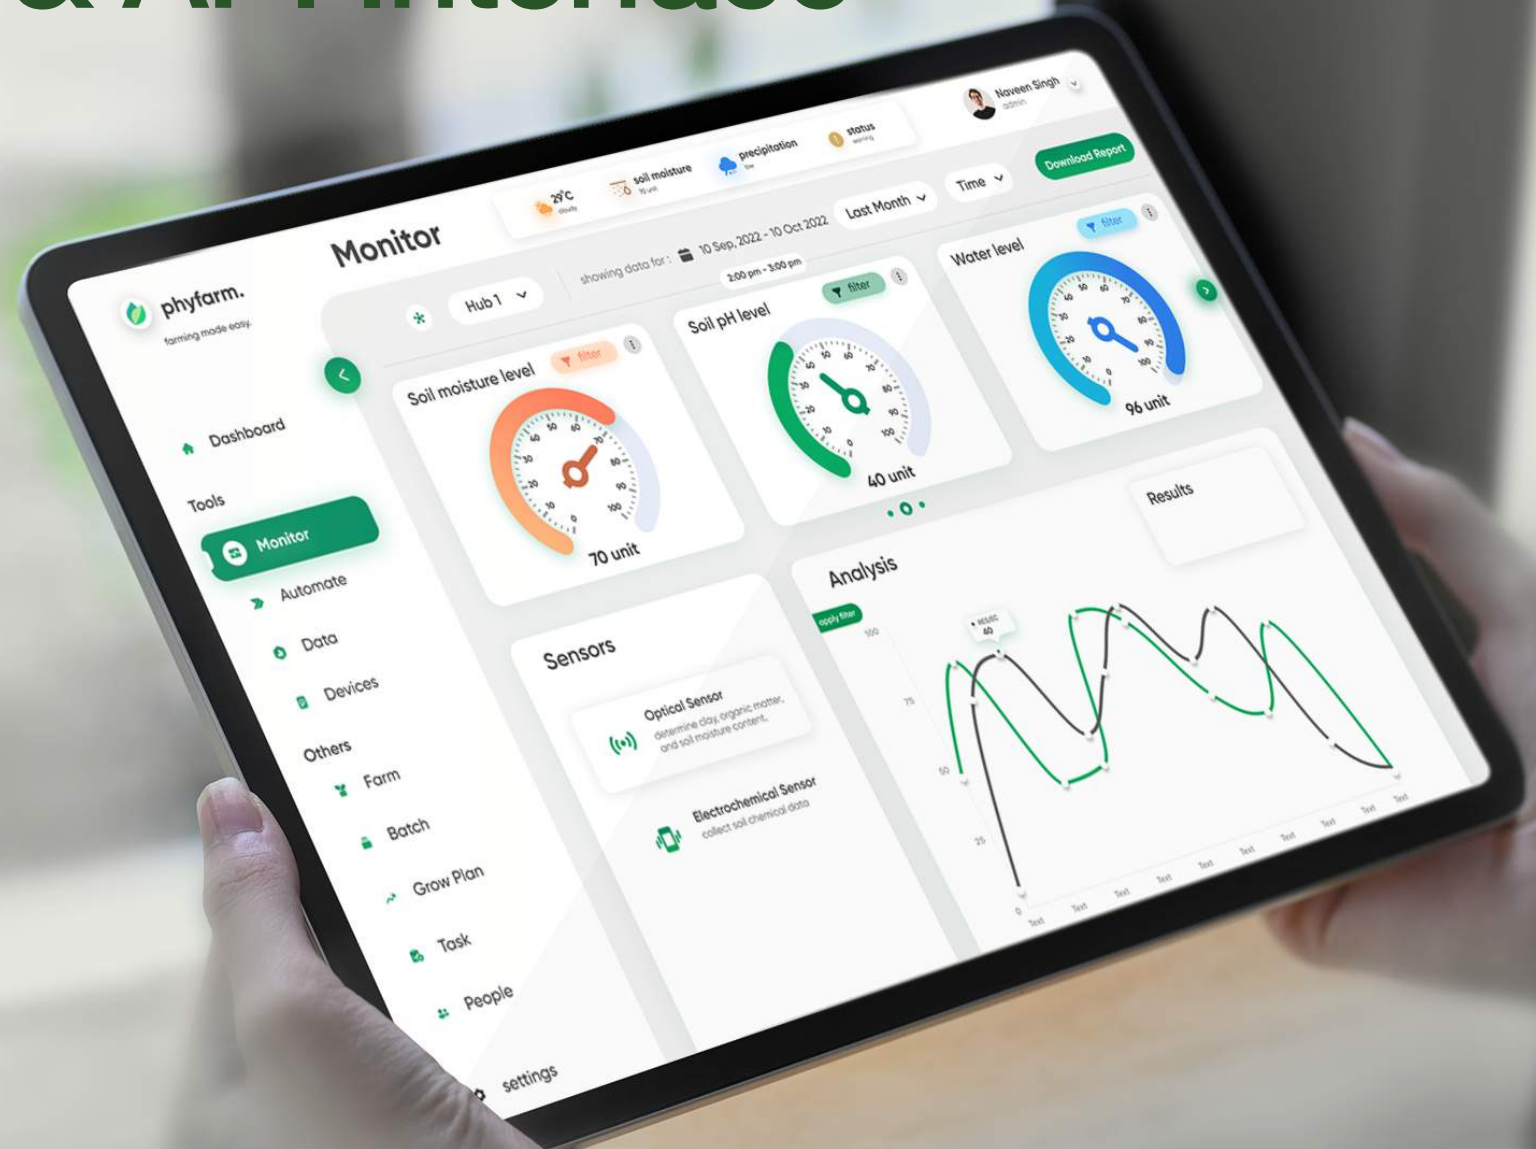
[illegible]

phyfarm.
farming made easy.

Monitor

29°C
cloudy

soil moisture
70 unit

precipitation
low

status
warning

Naveen Singh
admin

Download Report

showing data for : 10 Sep, 2022 - 10 Oct 2022
2:00 pm - 3:00 pm

Last Month

Time

Hub 1

Dashboard

Tools

Monitor

Automate

Data

Devices

Others

Farm

Batch

Grow Plan

Task

People

settings

Soil moisture level
filter
70 unit

Soil pH level
filter
40 unit

Water level
filter
96 unit

Results

Analysis
apply filter

100
75
50
25
0

Text Text Text Text Text Text Text Text Text Text

Sensors

Optical Sensor
determine clay, organic matter, and soil moisture content.

Electrochemical Sensor
collect soil chemical data